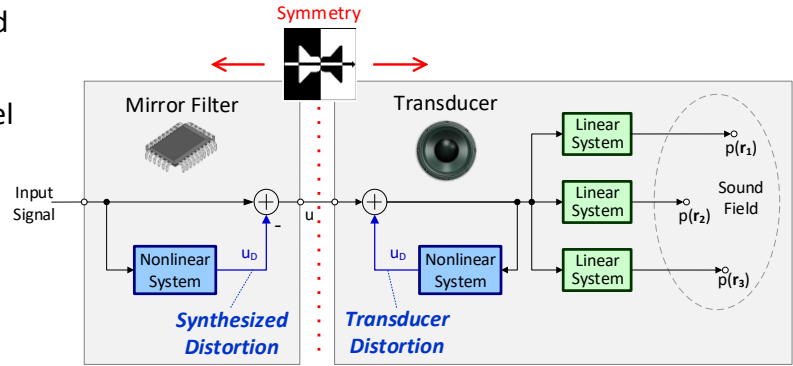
d

el

Symmetry

Mirror Filter

Transducer

Input Signal

Nonlinear System

$u_D$

-

u

$u_D$

Nonlinear System

Linear System

Linear System

Linear System

$p(\mathbf{r_1})$

$p(\mathbf{r_2})$

$p(\mathbf{r_3})$

Sound Field

Synthesized Distortion

Transducer Distortion